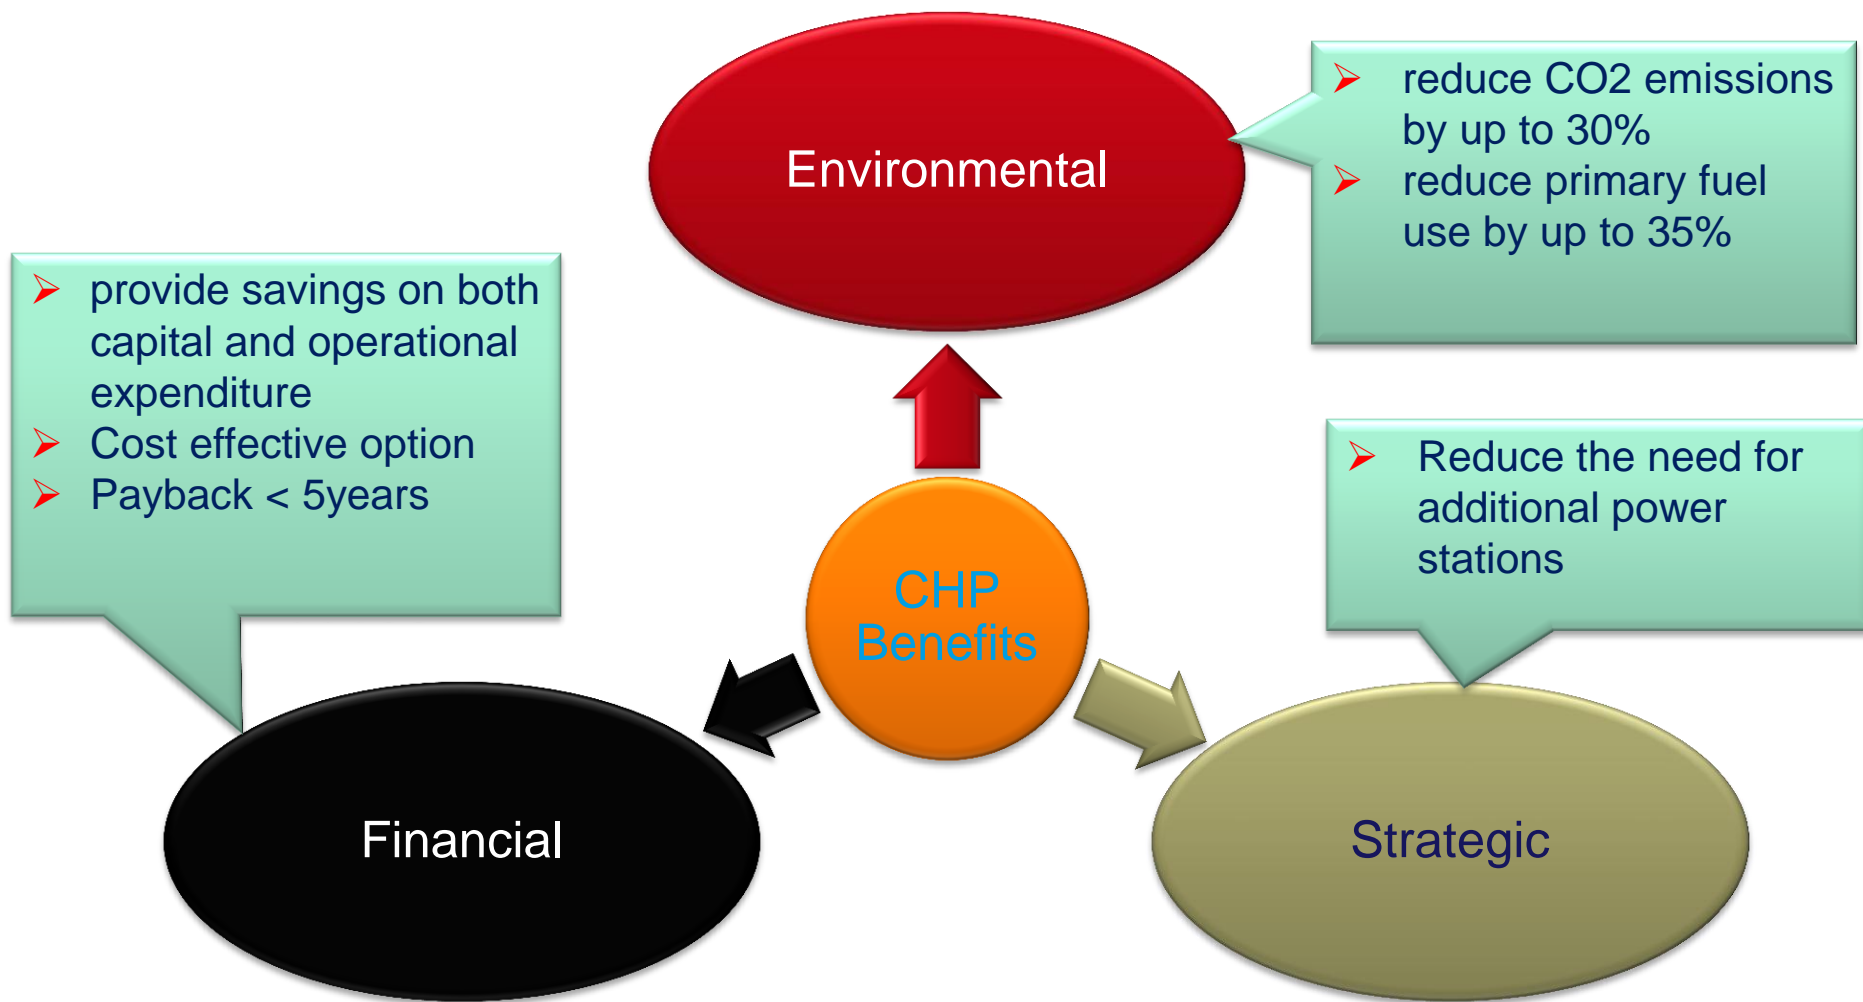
Environmental

- reduce CO2 emissions by up to 30%
- reduce primary fuel use by up to 35%

- provide savings on both capital and operational expenditure
- Cost effective option
- Payback < 5years

- Reduce the need for additional power stations

CHP Benefits

Financial

Strategic